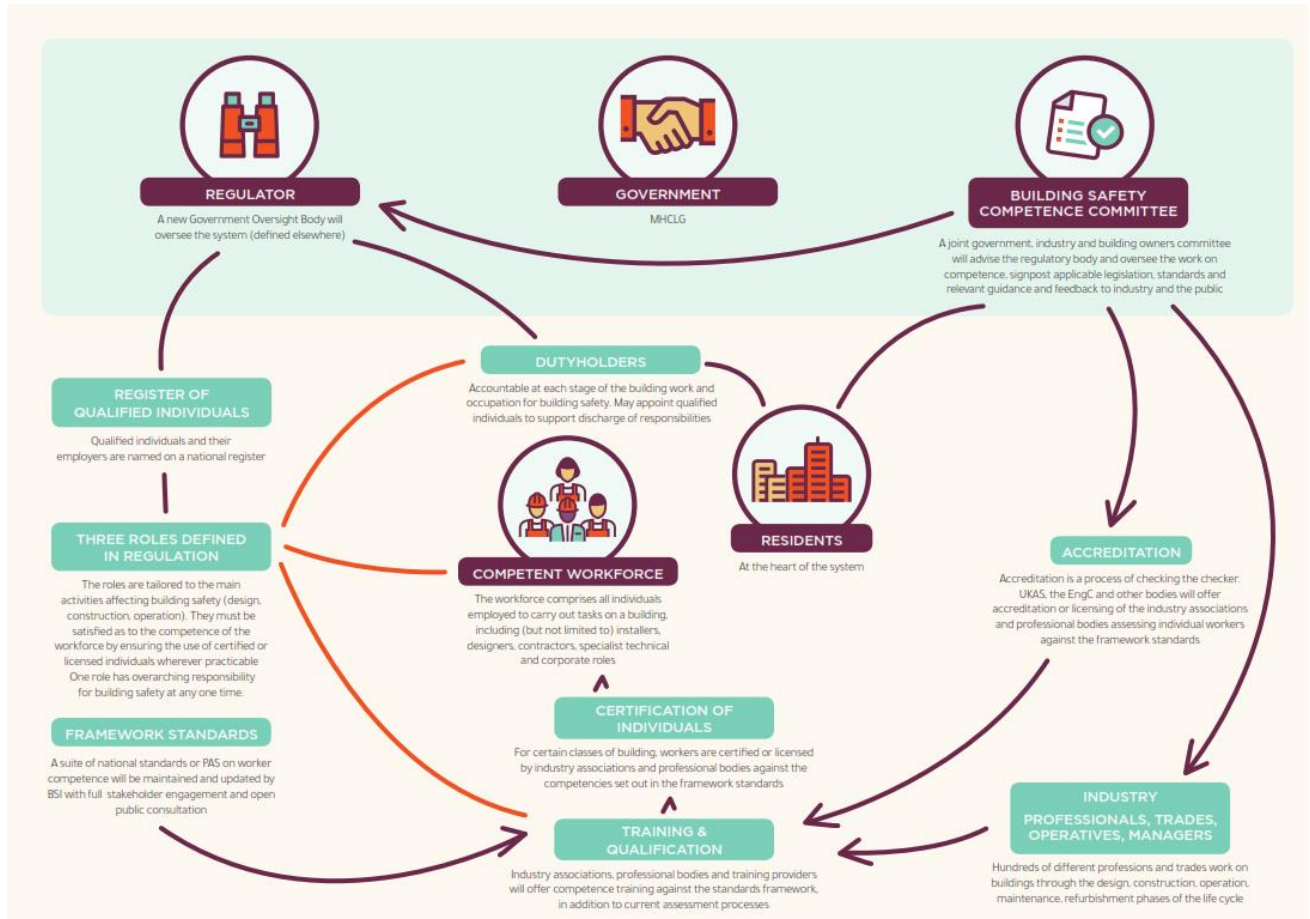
REGULATOR

A new Government Oversight Body will oversee the system (defined elsewhere)

GOVERNMENT

MHCLG

BUILDING SAFETY COMPETENCE COMMITTEE

A joint government, industry and building owners committee will advise the regulatory body and oversee the work on competence, signpost applicable legislation, standards and relevant guidance and feedback to industry and the public

REGISTER OF QUALIFIED INDIVIDUALS

Qualified individuals and their employers are named on a national register

DUTYHOLDERS

Accountable at each stage of the building work and occupation for building safety. May appoint qualified individuals to support discharge of responsibilities

THREE ROLES DEFINED IN REGULATION

The roles are tailored to the main activities affecting building safety (design, construction, operation). They must be satisfied as to the competence of the workforce by ensuring the use of certified or licensed individuals wherever practicable One role has overarching responsibility for building safety at any one time.

COMPETENT WORKFORCE

The workforce comprises all individuals employed to carry out tasks on a building, including (but not limited to) installers, designers, contractors, specialist technical and corporate roles

RESIDENTS

At the heart of the system

ACCREDITATION

Accreditation is a process of checking the checker. UKAS, the EngC and other bodies will offer accreditation or licensing of the industry associations and professional bodies assessing individual workers against the framework standards

FRAMEWORK STANDARDS

A suite of national standards or PAS on worker competence will be maintained and updated by BSI with full stakeholder engagement and open public consultation

CERTIFICATION OF INDIVIDUALS

For certain classes of building, workers are certified or licensed by industry associations and professional bodies against the competencies set out in the framework standards

TRAINING & QUALIFICATION

Industry associations, professional bodies and training providers will offer competence training against the standards framework, in addition to current assessment processes

INDUSTRY PROFESSIONALS, TRADES, OPERATIVES, MANAGERS

Hundreds of different professions and trades work on buildings through the design, construction, operation, maintenance, refurbishment phases of the life cycle